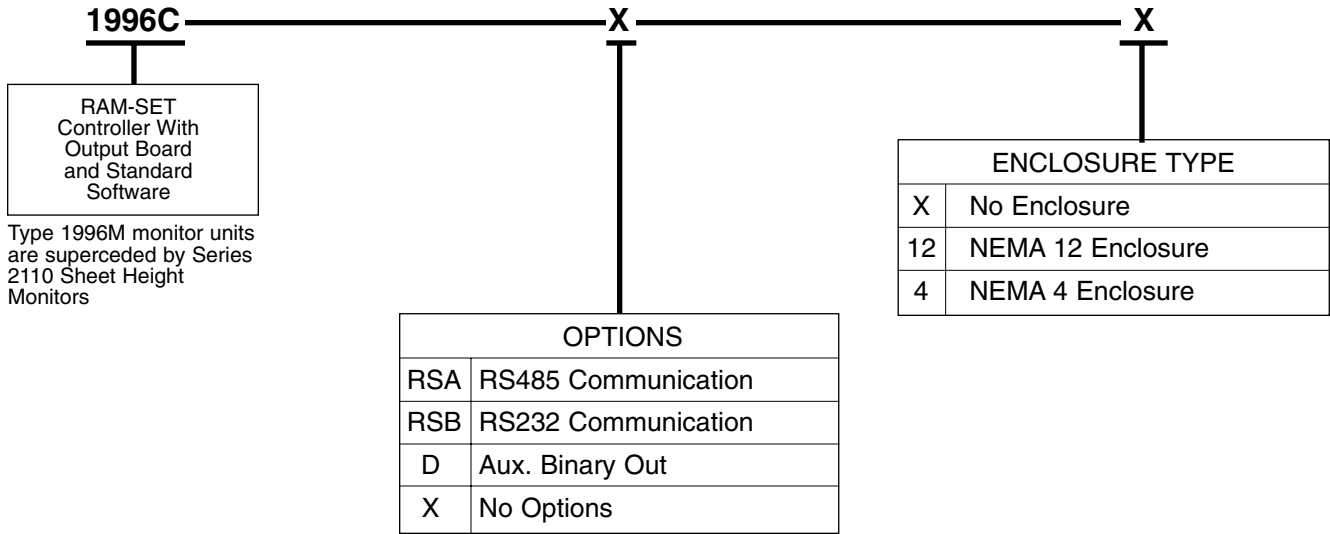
1996C X X

RAM-SET Controller With Output Board and Standard Software

Type 1996M monitor units are superceded by Series 2110 Sheet Height Monitors

| OPTIONS | |
|---|---|
| RSA | RS485 Communication |
| RSB | RS232 Communication |
| D | Aux. Binary Out |
| X | No Options |

| ENCLOSURE TYPE | |
|---|---|
| X | No Enclosure |
| 12 | NEMA 12 Enclosure |
| 4 | NEMA 4 Enclosure |